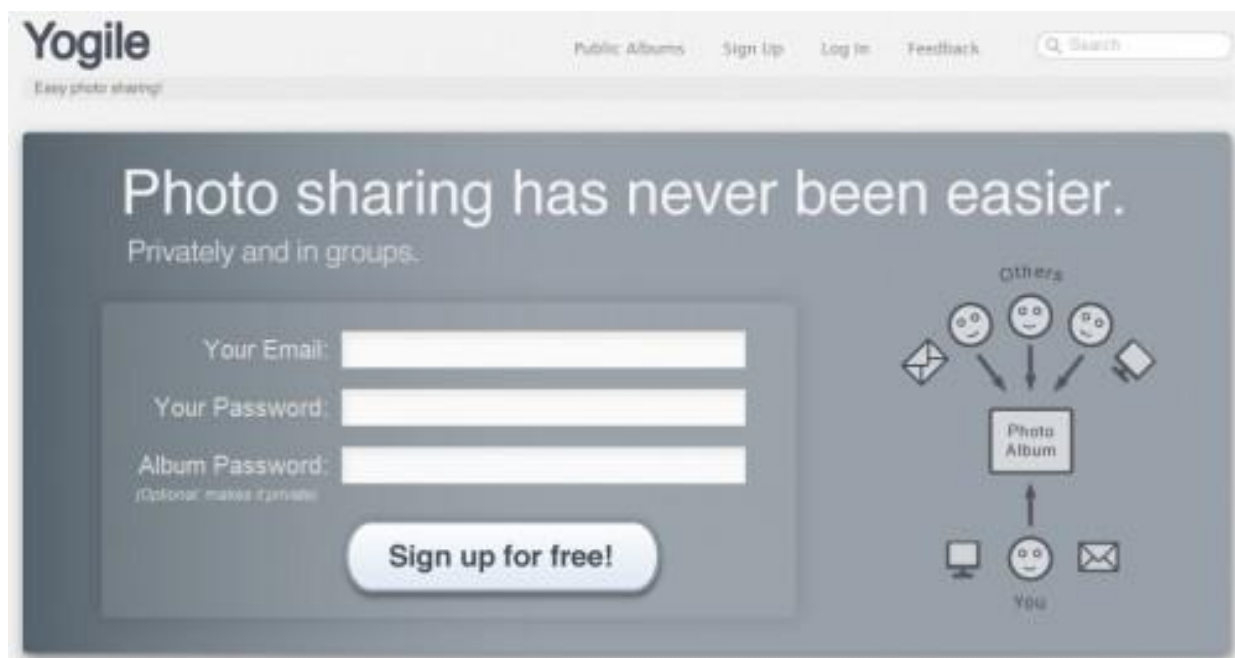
Yogile
Easy photo sharing!

Public Albums Sign Up Log In Feedback Search

Photo sharing has never been easier.
Privately and in groups.

Your Email:
Your Password:
Album Password:
(Optional: makes it private)

Sign up for free!

Others
Photo Album
You